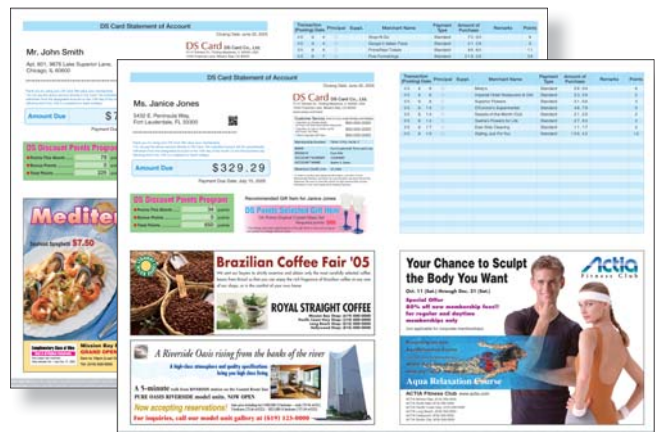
DS Card Statement of Account

Mr. John Smith

Apt. 601, 9876 Lake Superior Lane, Chicago, IL 60600

DS Card

Amount Due

$7

DS Discount Points Program

Mediter

$7.50

DS Card Statement of Account

Ms. Janice Jones

5432 E. Peninsula Way, Fort Lauderdale, FL 33300

DS Card

Amount Due

$329.29

DS Discount Points Program

Recommended Gift Item for Janice Jones

DS Points Selected Gift Item

| Transaction (Posting) Date | Principal | Suppl. | Merchant Name | Payment Type | Amount of Purchase | Remarks | Points |
|---|---|---|---|---|---|---|---|

Brazilian Coffee Fair '05

ROYAL STRAIGHT COFFEE

A Riverside Oasis rising from the banks of the river

A 5-minute

PURE OASIS RIVERSIDE model units NOW OPEN

Now accepting reservations!

For inquiries, call our model unit gallery at (819) 123-0000

Your Chance to Sculpt the Body You Want

Actia Fitness Club

Special Offer

Aqua Relaxation Course